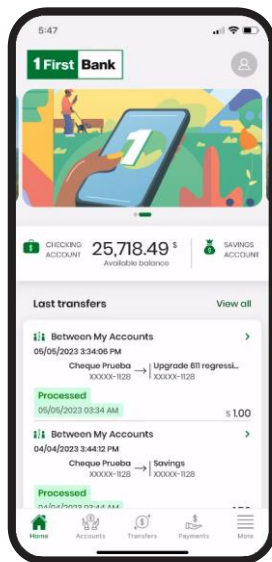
5:47

1 First Bank

CHECKING ACCOUNT 25,718.49 $ Available balance

SAVINGS ACCOUNT

Last transfers

View all

Between My Accounts
05/05/2023 3:34:06 PM
Cheque Prueba XXXXX-1128 → Upgrade 611 regressi... XXXXX-1128
Processed
05/05/2023 03:34 AM
$ 1.00

Between My Accounts
04/04/2023 3:44:12 PM
Cheque Prueba XXXXX-1128 → Savings XXXXX-1128
Processed
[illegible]
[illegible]

Home
Accounts
Transfers
Payments
More